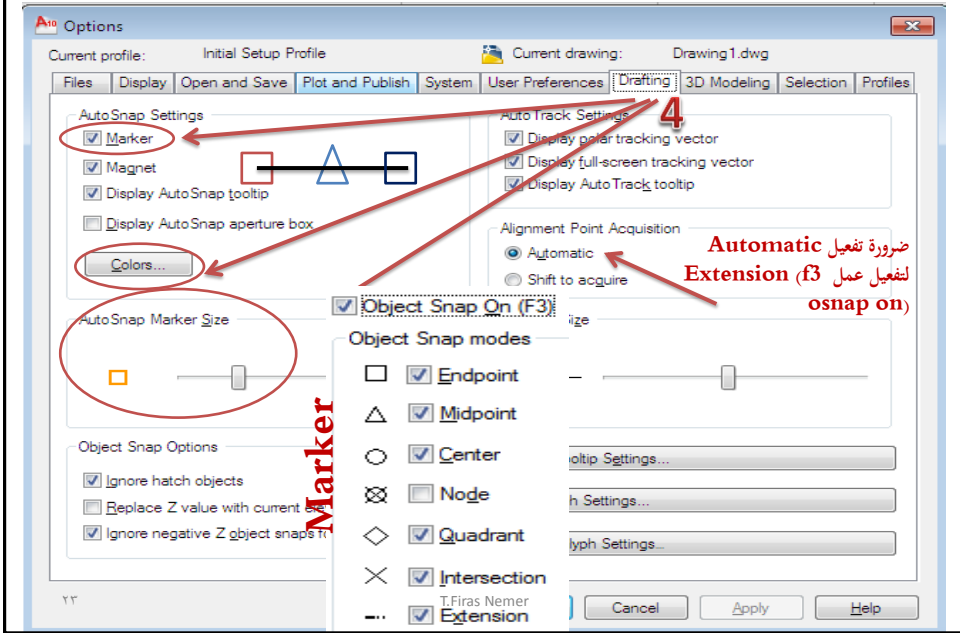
Options

Current profile: Initial Setup Profile

Current drawing: Drawing1.dwg

Files | Display | Open and Save | Plot and Publish | System | User Preferences | Drafting | 3D Modeling | Selection | Profiles

AutoSnap Settings

Marker

Magnet

Display AutoSnap tooltip

Display AutoSnap aperture box

Colors...

AutoSnap Marker Size

Object Snap Options

Ignore hatch objects

Replace Z value with current ele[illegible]

Ignore negative Z object snaps f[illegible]

4

AutoTrack Settings

Display polar tracking vector

Display full-screen tracking vector

Display AutoTrack tooltip

Alignment Point Acquisition

Automatic

Shift to acquire

ضرورة تفعيل Automatic لتفعيل عمل Extension (f3 osnap on)

Object Snap On (F3)

Object Snap modes

Endpoint

Midpoint

Center

Node

Quadrant

Intersection

Extension

T.Firas Nemer

Marker

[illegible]ize

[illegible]ooltip Settings...

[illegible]h Settings...

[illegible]lyph Settings...

Cancel

Apply

Help

٢٣